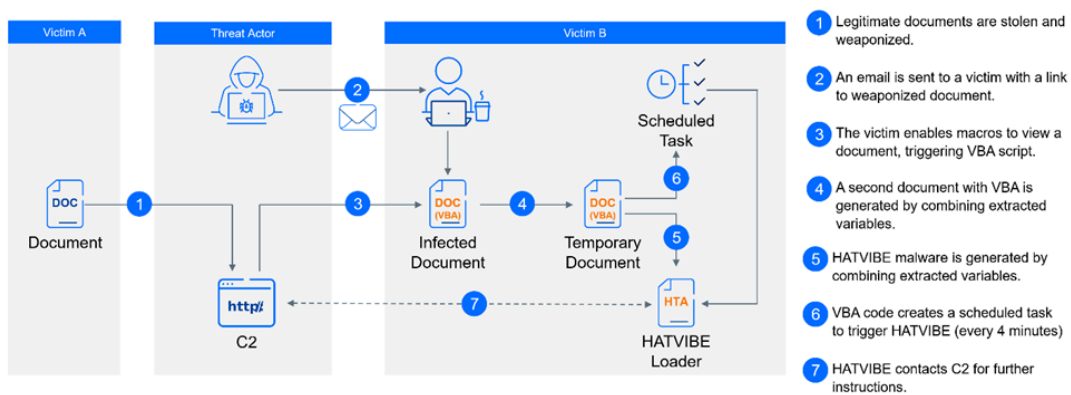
Victim A

Threat Actor

Victim B

DOC

Document

1

2

http://

C2

3

4

5

6

7

DOC (VBA)

Infected Document

DOC (VBA)

Temporary Document

Scheduled Task

HTA

HATVIBE Loader

1 Legitimate documents are stolen and weaponized.

2 An email is sent to a victim with a link to weaponized document.

3 The victim enables macros to view a document, triggering VBA script.

4 A second document with VBA is generated by combining extracted variables.

5 HATVIBE malware is generated by combining extracted variables.

6 VBA code creates a scheduled task to trigger HATVIBE (every 4 minutes)

7 HATVIBE contacts C2 for further instructions.